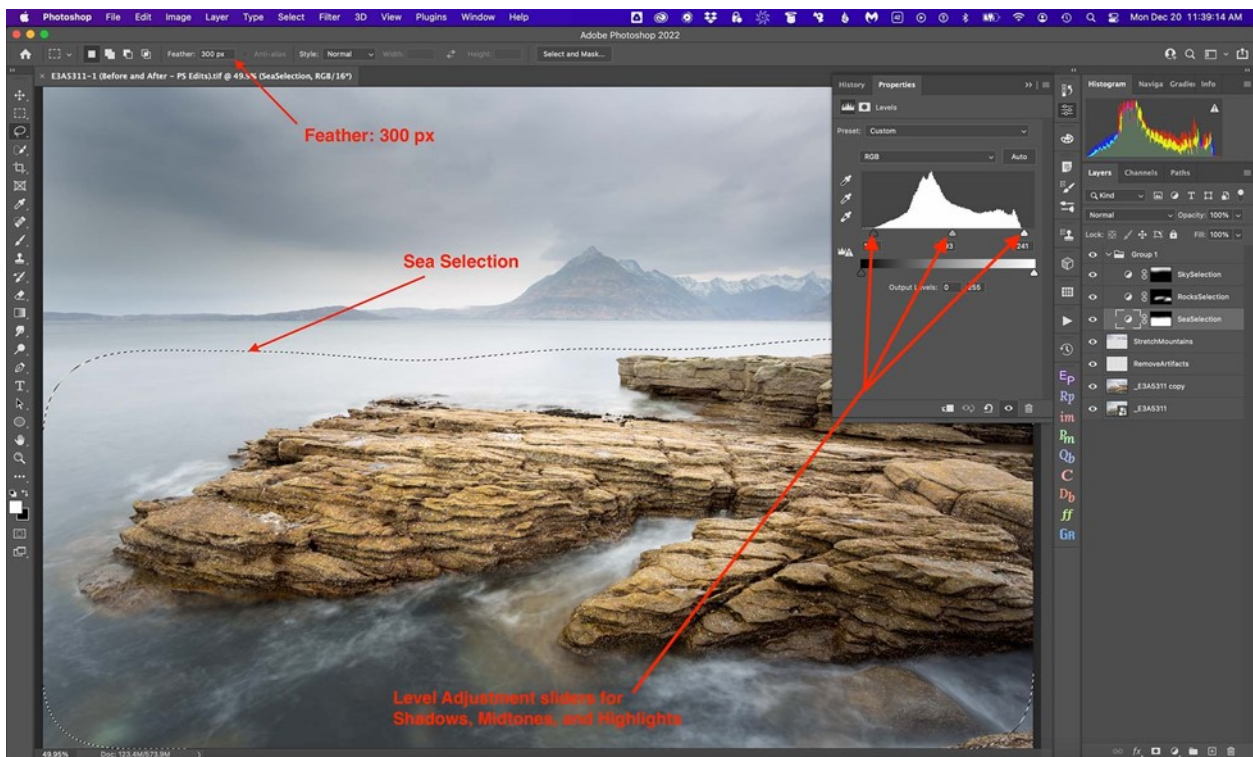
Photoshop File Edit Image Layer Type Select Filter 3D View Plugins Window Help
Mon Dec 20 11:39:14 AM
Adobe Photoshop 2022
Feather: 300 px Anti-alias Style: Normal Width: Height: Select and Mask...
E3A5311-1 (Before and After - PS Edits).tif @ 49.5% (SeaSelection, RGB/16*)
Feather: 300 px
Sea Selection
History Properties
Levels
Preset: Custom
RGB
Auto
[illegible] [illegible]3 241
Output Levels: 0 255
Histogram Naviga Gradie Info
Layers Channels Paths
Kind
Normal Opacity: 100%
Lock: Fill: 100%
Group 1
SkySelection
RocksSelection
SeaSelection
StretchMountains
RemoveArtifacts
_E3A5311 copy
_E3A5311
Level Adjustment sliders for Shadows, Midtones, and Highlights
49.95% Doc: 123.4M/573.9M